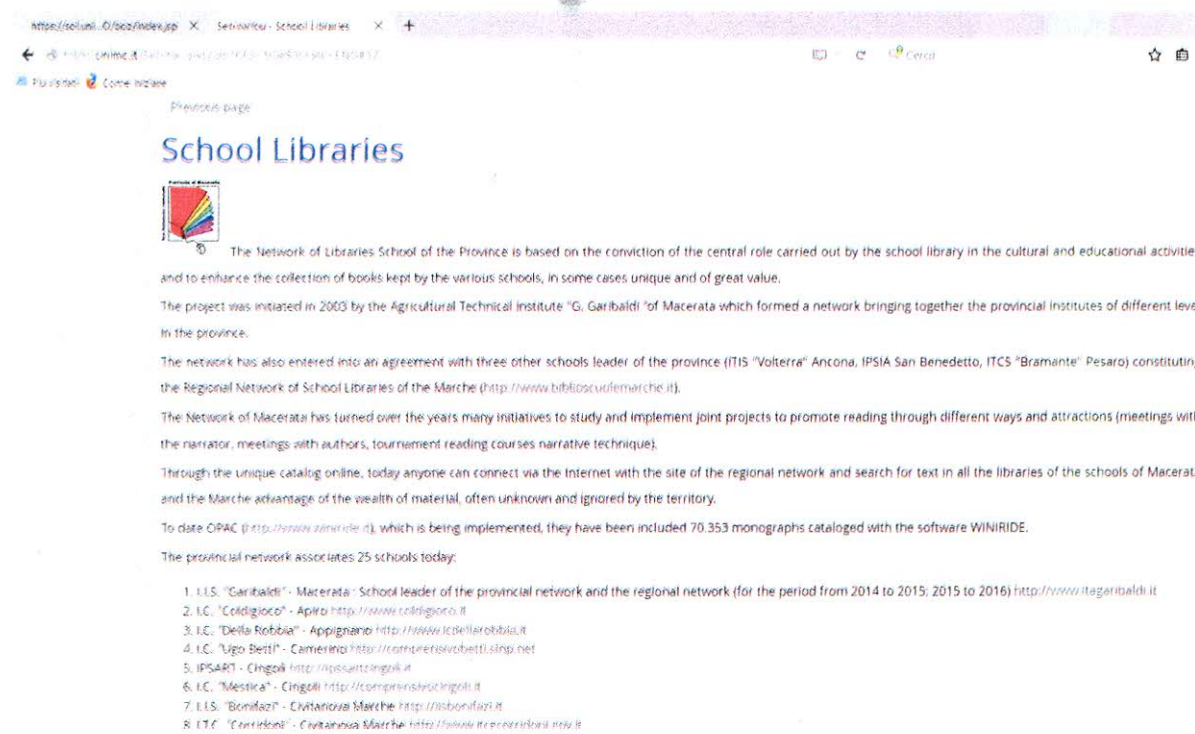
https://sol.uni...O/bcs/index.jsp × Sebina You - School Libraries × +

https://... online.it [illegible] Cerca

Più visitati Come iniziare

Previous page

School Libraries

The Network of Libraries School of the Province is based on the conviction of the central role carried out by the school library in the cultural and educational activitie and to enhance the collection of books kept by the various schools, in some cases unique and of great value.

The project was initiated in 2003 by the Agricultural Technical Institute "G. Garibaldi "of Macerata which formed a network bringing together the provincial institutes of different leve in the province.

The network has also entered into an agreement with three other schools leader of the province (ITIS "Volterra" Ancona, IPSIA San Benedetto, ITCS "Bramante" Pesaro) constitutin the Regional Network of School Libraries of the Marche (http://www.biblioscuolemarche.it).

The Network of Macerata has turned over the years many initiatives to study and implement joint projects to promote reading through different ways and attractions (meetings wit the narrator, meetings with authors, tournament reading courses narrative technique).

Through the unique catalog online, today anyone can connect via the Internet with the site of the regional network and search for text in all the libraries of the schools of Macerat and the Marche advantage of the wealth of material, often unknown and ignored by the territory.

To date OPAC (http://www.winiride.it), which is being implemented, they have been included 70.353 monographs cataloged with the software WINIRIDE.

The provincial network associates 25 schools today:

1. I.I.S. "Garibaldi" - Macerata : School leader of the provincial network and the regional network (for the period from 2014 to 2015; 2015 to 2016) http://www.itagaribaldi.it
2. I.C. "Coldigioco" - Apiro http://www.coldigioco.it
3. I.C. "Della Robbia" - Appignano http://www.icdellarobbia.it
4. I.C. "Ugo Betti" - Camerino http://comprensivobetti.slmp.net
5. IPSAR - Cingoli http://ipssarcingoli.it
6. I.C. "Mestica" - Cingoli http://comprensivocingoli.it
7. I.I.S. "Bonifazi" - Civitanova Marche http://iisbonifazi.it
8. I.T.C. "Corridoni" - Civitanova Marche http://www.itccorridoni.gov.it